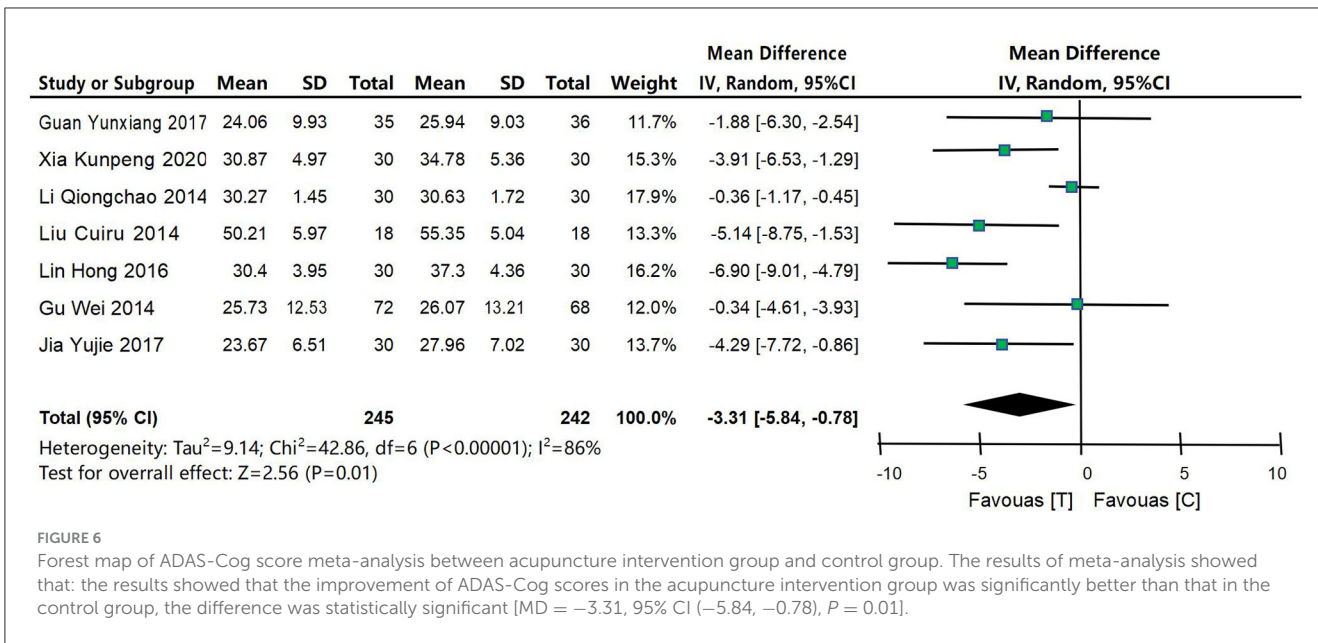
| Study or Subgroup | Mean | SD | Total | Mean | SD | Total | Weight | Mean Difference IV, Random, 95%CI |
|---|---|---|---|---|---|---|---|---|
| Guan Yunxiang 2017 | 24.06 | 9.93 | 35 | 25.94 | 9.03 | 36 | 11.7% | -1.88 [-6.30, -2.54] |
| Xia Kunpeng 2020 | 30.87 | 4.97 | 30 | 34.78 | 5.36 | 30 | 15.3% | -3.91 [-6.53, -1.29] |
| Li Qiongchao 2014 | 30.27 | 1.45 | 30 | 30.63 | 1.72 | 30 | 17.9% | -0.36 [-1.17, -0.45] |
| Liu Cuiru 2014 | 50.21 | 5.97 | 18 | 55.35 | 5.04 | 18 | 13.3% | -5.14 [-8.75, -1.53] |
| Lin Hong 2016 | 30.4 | 3.95 | 30 | 37.3 | 4.36 | 30 | 16.2% | -6.90 [-9.01, -4.79] |
| Gu Wei 2014 | 25.73 | 12.53 | 72 | 26.07 | 13.21 | 68 | 12.0% | -0.34 [-4.61, -3.93] |
| Jia Yujie 2017 | 23.67 | 6.51 | 30 | 27.96 | 7.02 | 30 | 13.7% | -4.29 [-7.72, -0.86] |
| **Total (95% CI)** | | | **245** | | | **242** | **100.0%** | **-3.31 [-5.84, -0.78]** |

Mean Difference
IV, Random, 95%CI

Heterogeneity: Tau$^2$=9.14; Chi$^2$=42.86, df=6 (P<0.00001); I$^2$=86%
Test for overall effect: Z=2.56 (P=0.01)

-10 -5 0 5 10
Favouas [T] Favouas [C]

FIGURE 6
Forest map of ADAS-Cog score meta-analysis between acupuncture intervention group and control group. The results of meta-analysis showed that: the results showed that the improvement of ADAS-Cog scores in the acupuncture intervention group was significantly better than that in the control group, the difference was statistically significant [MD = −3.31, 95% CI (−5.84, −0.78), $P$ = 0.01].